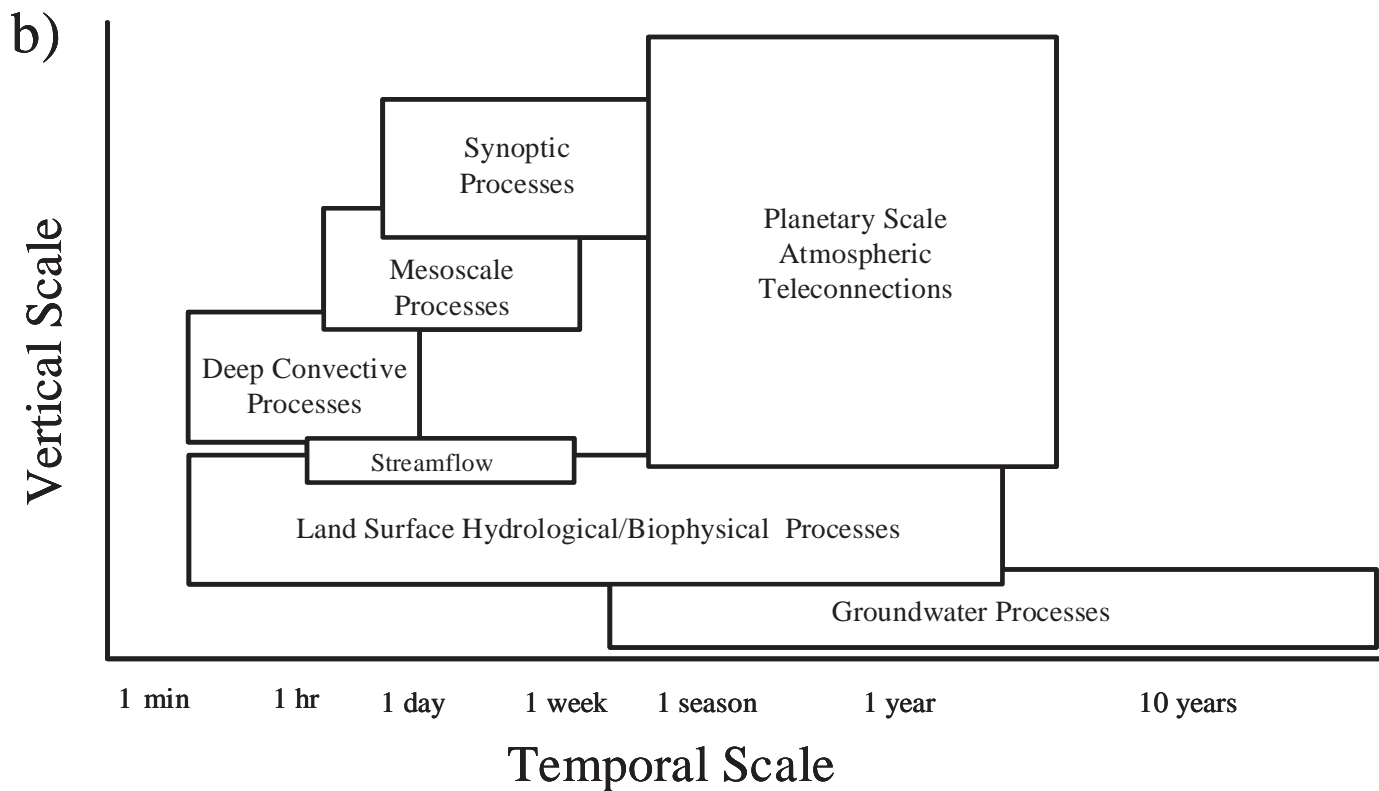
b)

Vertical Scale

Synoptic Processes

Planetary Scale Atmospheric Teleconnections

Mesoscale Processes

Deep Convective Processes

Streamflow

Land Surface Hydrological/Biophysical Processes

Groundwater Processes

1 min 1 hr 1 day 1 week 1 season 1 year 10 years

Temporal Scale